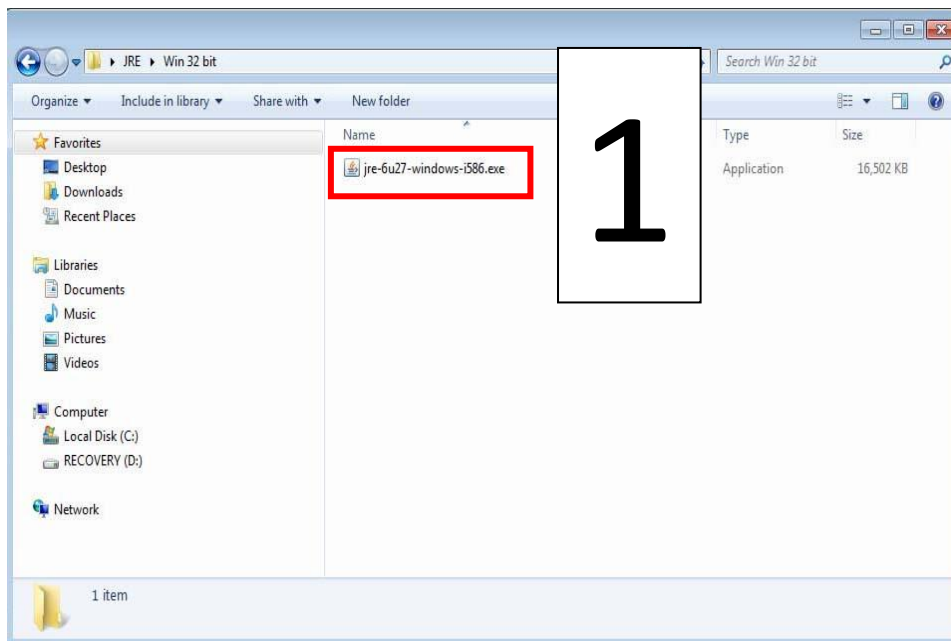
JRE ▸ Win 32 bit

Search Win 32 bit

Organize ▾ Include in library ▾ Share with ▾ New folder

Favorites
Desktop
Downloads
Recent Places

Libraries
Documents
Music
Pictures
Videos

Computer
Local Disk (C:)
RECOVERY (D:)

Network

| Name | Type | Size |
|---|---|---|
| jre-6u27-windows-i586.exe | Application | 16,502 KB |

1

1 item